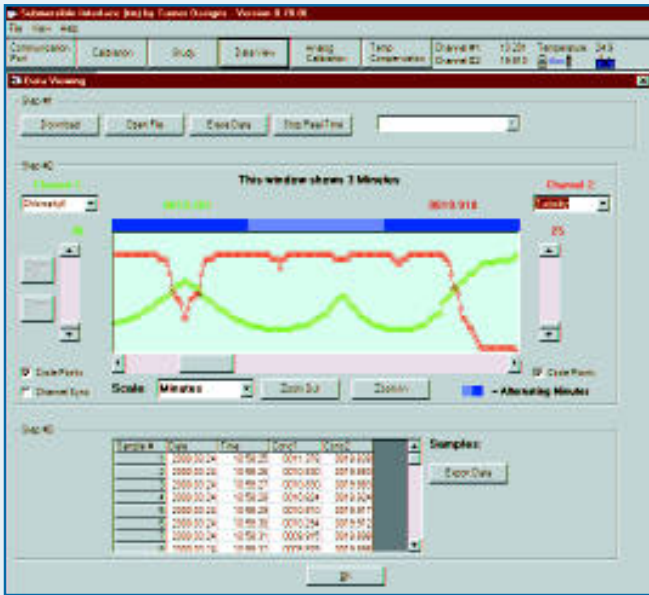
Submersible Interface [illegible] by Turner Designs - Version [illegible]
File View Help
Communication Port | Calibration | Study | Data View | Analog Calibration | Temp Compensation | Channel #1 | Channel #2 | 10:29 | 10:613 | Temperature | 24.9

Data Viewing

Step #1
Download | Open File | Erase Data | Stop Real Time

Step #2
Channel 1
Chlorophyll
This window shows 3 Minutes
0010.301
0010.918
Channel 2
Turbidity
70
25
Scale Points
Channel Sync
Scale Minutes
Zoom Out
Zoom In
= Alternating Minutes
Scale Points

Step #3
| Sample # | Date | Time | Ch 1 | Ch 2 |
|---|---|---|---|---|
| 1 | 2000.03.24 | 10:56:25 | 0011.270 | 0010.930 |
| 2 | 2000.03.24 | 10:56:26 | 0010.790 | 0010.936 |
| 3 | 2000.03.24 | 10:56:27 | 0010.930 | 0010.930 |
| 4 | 2000.03.24 | 10:56:28 | 0010.924 | 0010.924 |
| 5 | 2000.03.24 | 10:56:29 | 0010.810 | 0010.917 |
| 6 | 2000.03.24 | 10:56:30 | 0010.284 | 0010.912 |
| 7 | 2000.03.24 | 10:56:31 | 0009.915 | 0010.930 |
| 8 | 2000.03.24 | 10:56:32 | 0009.915 | 0010.930 |
Samples:
Export Data

OK